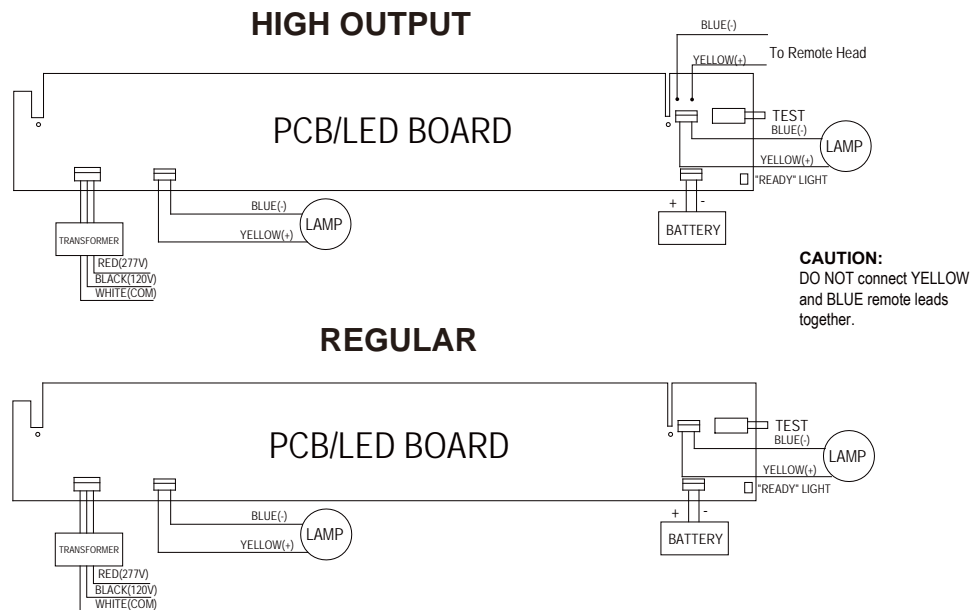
HIGH OUTPUT

BLUE(-)

YELLOW(+)

To Remote Head

PCB/LED BOARD

TEST

BLUE(-)

LAMP

YELLOW(+)

"READY" LIGHT

BLUE(-)

LAMP

YELLOW(+)

+ -

BATTERY

TRANSFORMER

RED(277V)

BLACK(120V)

WHITE(COM)

CAUTION:
DO NOT connect YELLOW and BLUE remote leads together.

REGULAR

PCB/LED BOARD

TEST

BLUE(-)

LAMP

YELLOW(+)

"READY" LIGHT

BLUE(-)

LAMP

YELLOW(+)

+ -

BATTERY

TRANSFORMER

RED(277V)

BLACK(120V)

WHITE(COM)